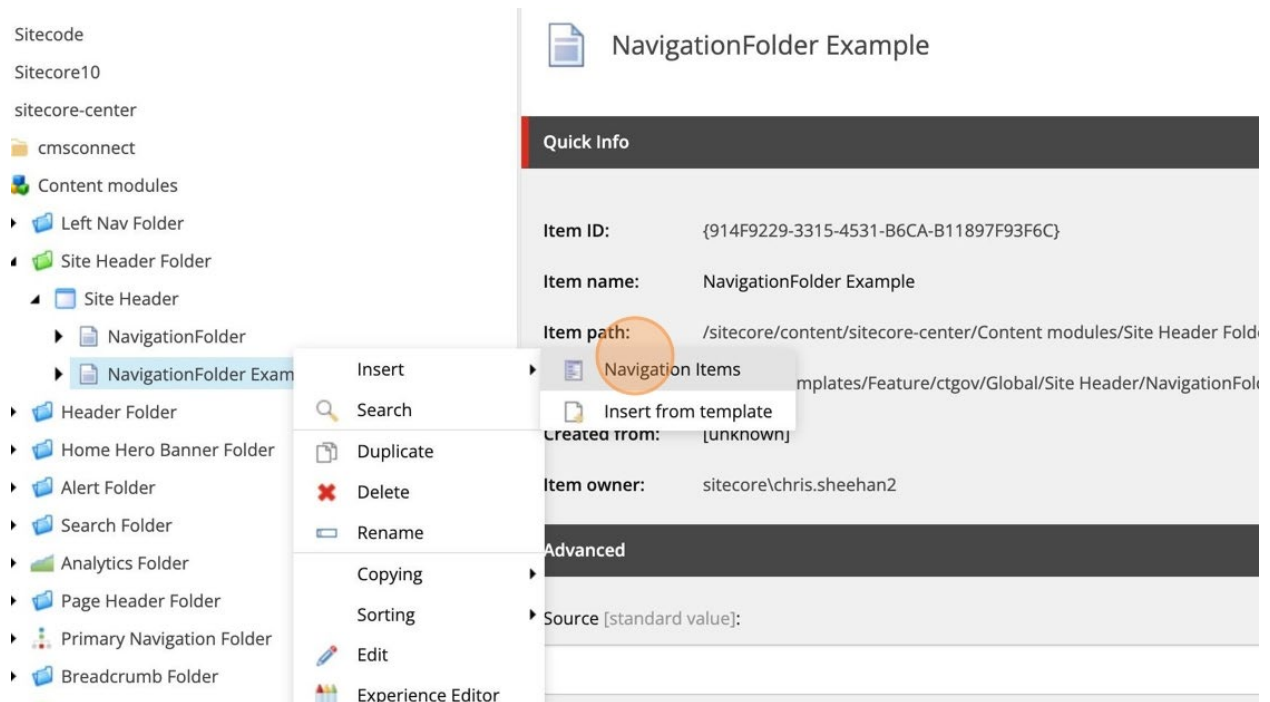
Sitecode
Sitecore10
sitecore-center
cmsconnect
Content modules
Left Nav Folder
Site Header Folder
Site Header
NavigationFolder
NavigationFolder Exam
Header Folder
Home Hero Banner Folder
Alert Folder
Search Folder
Analytics Folder
Page Header Folder
Primary Navigation Folder
Breadcrumb Folder

Insert
Search
Duplicate
Delete
Rename
Copying
Sorting
Edit
Experience Editor

Navigation Items
Insert from template

NavigationFolder Example

Quick Info

Item ID: {914F9229-3315-4531-B6CA-B11897F93F6C}

Item name: NavigationFolder Example

Item path: /sitecore/content/sitecore-center/Content modules/Site Header Fold

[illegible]mplates/Feature/ctgov/Global/Site Header/NavigationFol

Created from: [unknown]

Item owner: sitecore\chris.sheehan2

Advanced

Source [standard value]: